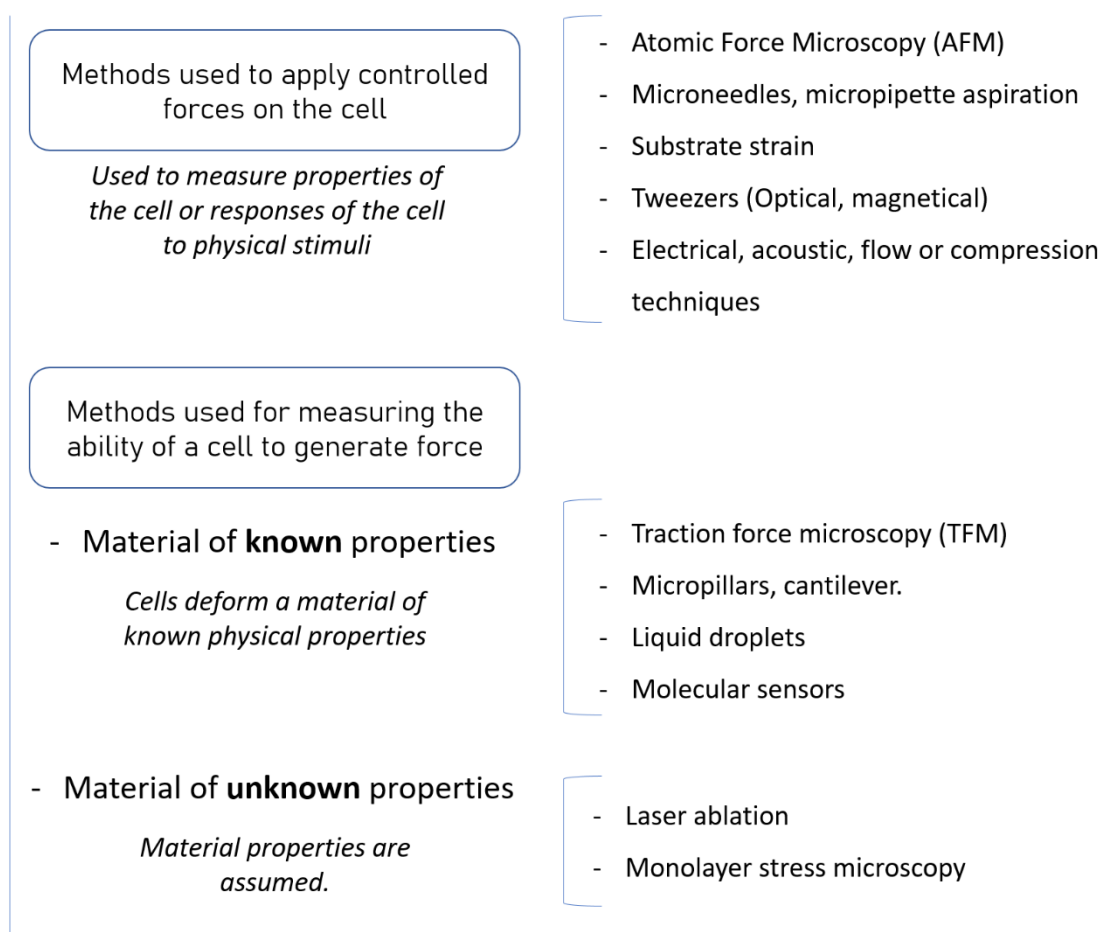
Methods used to apply controlled forces on the cell

*Used to measure properties of the cell or responses of the cell to physical stimuli*

- Atomic Force Microscopy (AFM)
- Microneedles, micropipette aspiration
- Substrate strain
- Tweezers (Optical, magnetical)
- Electrical, acoustic, flow or compression techniques

Methods used for measuring the ability of a cell to generate force

- Material of **known** properties

*Cells deform a material of known physical properties*

- Traction force microscopy (TFM)
- Micropillars, cantilever.
- Liquid droplets
- Molecular sensors

- Material of **unknown** properties

*Material properties are assumed.*

- Laser ablation
- Monolayer stress microscopy